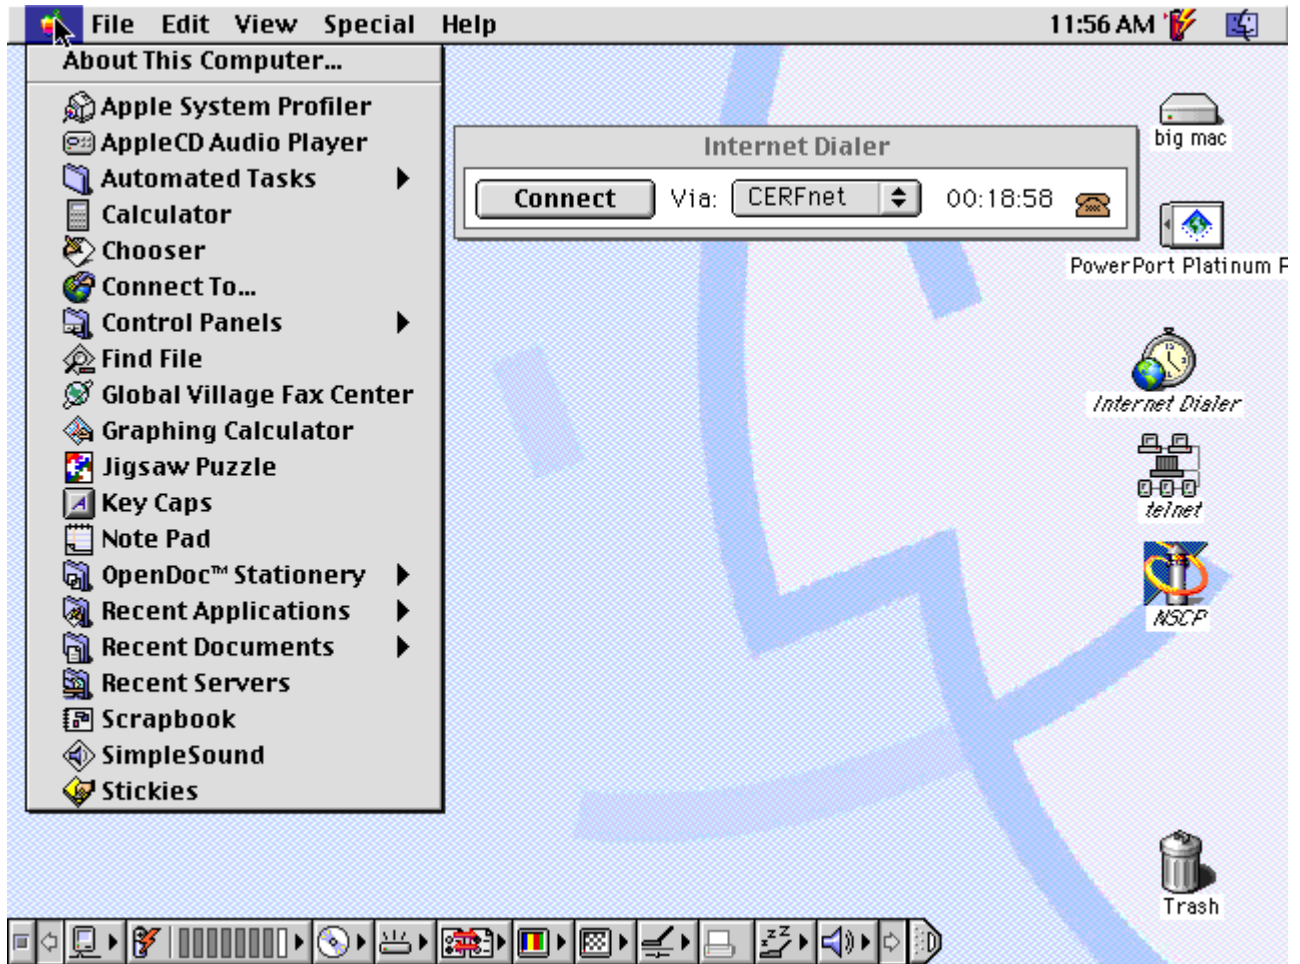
File Edit View Special Help 11:56 AM

About This Computer...

Apple System Profiler
AppleCD Audio Player
Automated Tasks
Calculator
Chooser
Connect To...
Control Panels
Find File
Global Village Fax Center
Graphing Calculator
Jigsaw Puzzle
Key Caps
Note Pad
OpenDoc™ Stationery
Recent Applications
Recent Documents
Recent Servers
Scrapbook
SimpleSound
Stickies

Internet Dialer
Connect Via: CERFnet 00:18:58

big mac
PowerPort Platinum F
Internet Dialer
telnet
NSCP
Trash